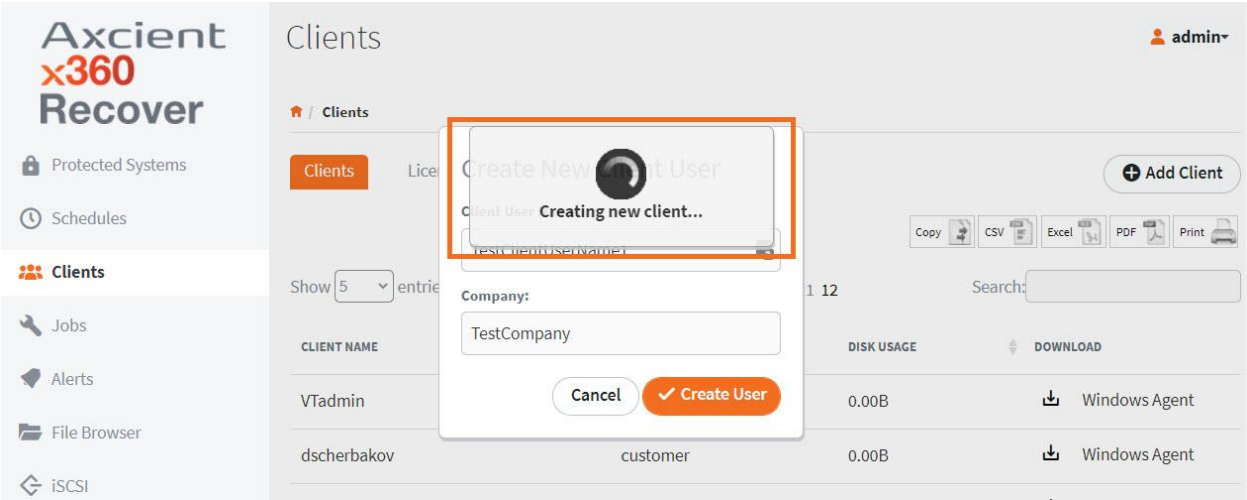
Axcient
x360
Recover

Protected Systems
Schedules
Clients
Jobs
Alerts
File Browser
iSCSI

Clients

admin

/ Clients

Clients
Lice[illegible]

Add Client

Copy CSV Excel PDF Print

Show 5 entri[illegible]
1 12
Search:

Create New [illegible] User

Creating new client...

Client User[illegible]
TestClientUserName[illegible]

Company:
TestCompany

Cancel
Create User

| CLIENT NAME | | DISK USAGE | DOWNLOAD |
|---|---|---|---|
| VTadmin | | 0.00B | Windows Agent |
| dscherbakov | customer | 0.00B | Windows Agent |